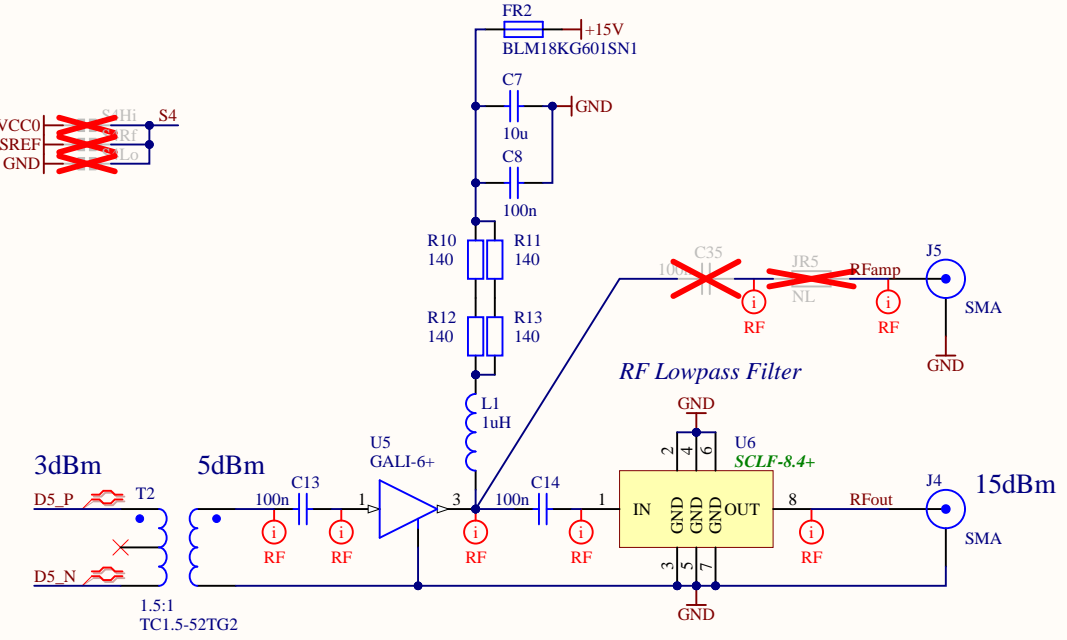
FR2
+15V
BLM18KG601SN1
C7
GND
10u
C8
100n
VCC0
SREF
GND
S4Hi
S4Rf
S4Lo
S4
R10
140
R11
140
C35
100n
JR5
NL
RFamp
J5
SMA
RF
RF
GND
R12
140
R13
140
RF Lowpass Filter
L1
1uH
GND
2
4
6
U6
SCLF-8.4+
U5
GALI-6+
3dBm
5dBm
C13
C14
J4
15dBm
D5_P
T2
100n
1
3
100n
1
IN
GND
GND
GND
OUT
8
RFout
SMA
RF
RF
RF
RF
RF
D5_N
3
5
7
GND
1.5:1
TC1.5-52TG2